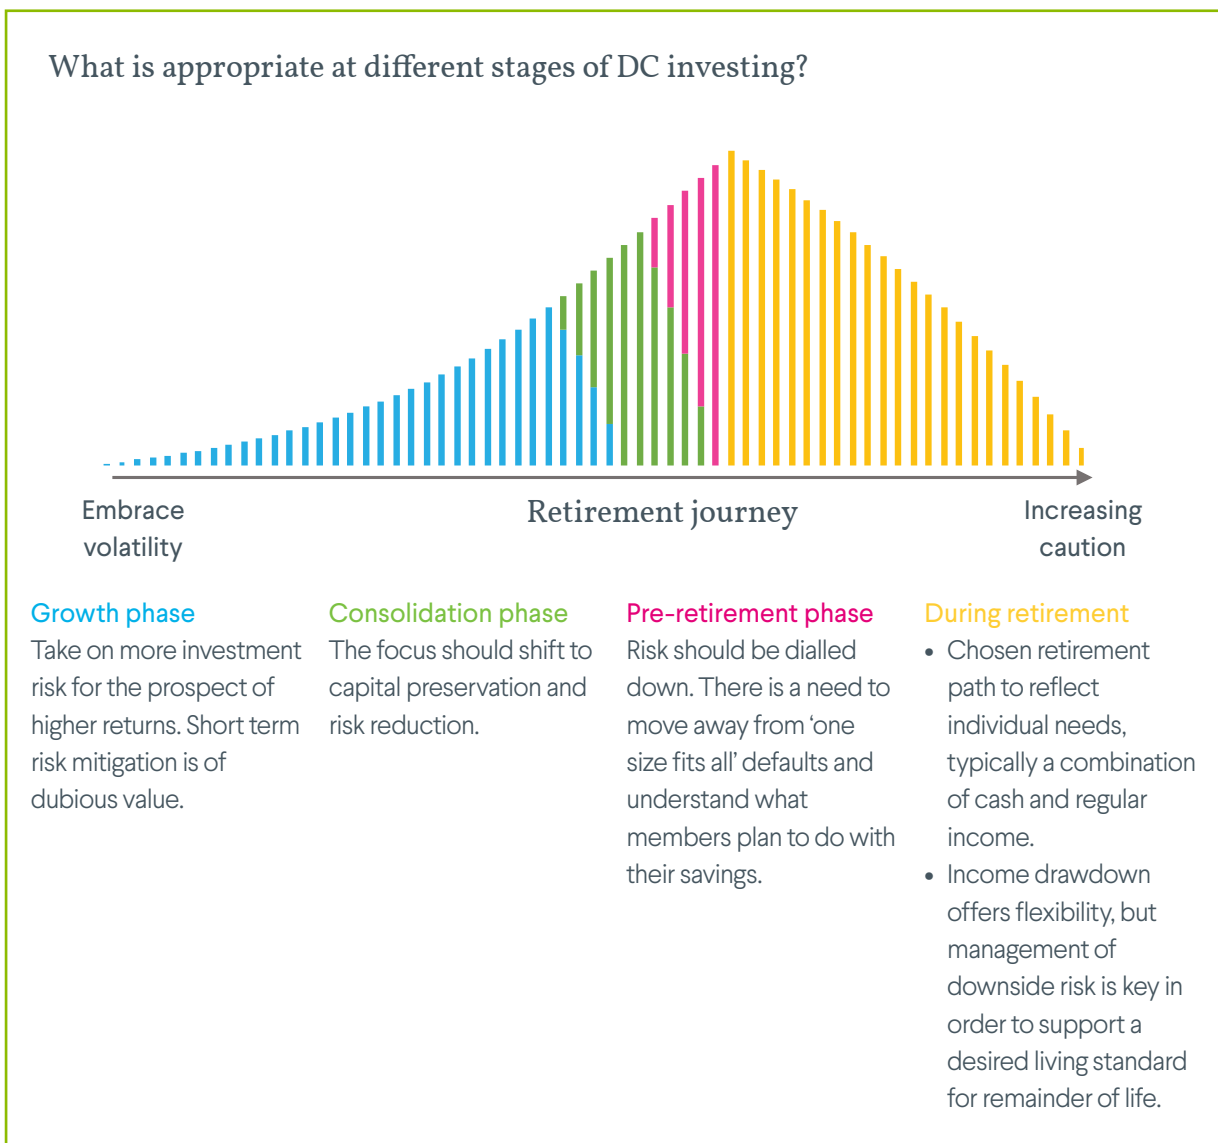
What is appropriate at different stages of DC investing?

Embrace volatility

Retirement journey

Increasing caution

Growth phase
Take on more investment risk for the prospect of higher returns. Short term risk mitigation is of dubious value.

Consolidation phase
The focus should shift to capital preservation and risk reduction.

Pre-retirement phase
Risk should be dialled down. There is a need to move away from 'one size fits all' defaults and understand what members plan to do with their savings.

During retirement
• Chosen retirement path to reflect individual needs, typically a combination of cash and regular income.
• Income drawdown offers flexibility, but management of downside risk is key in order to support a desired living standard for remainder of life.